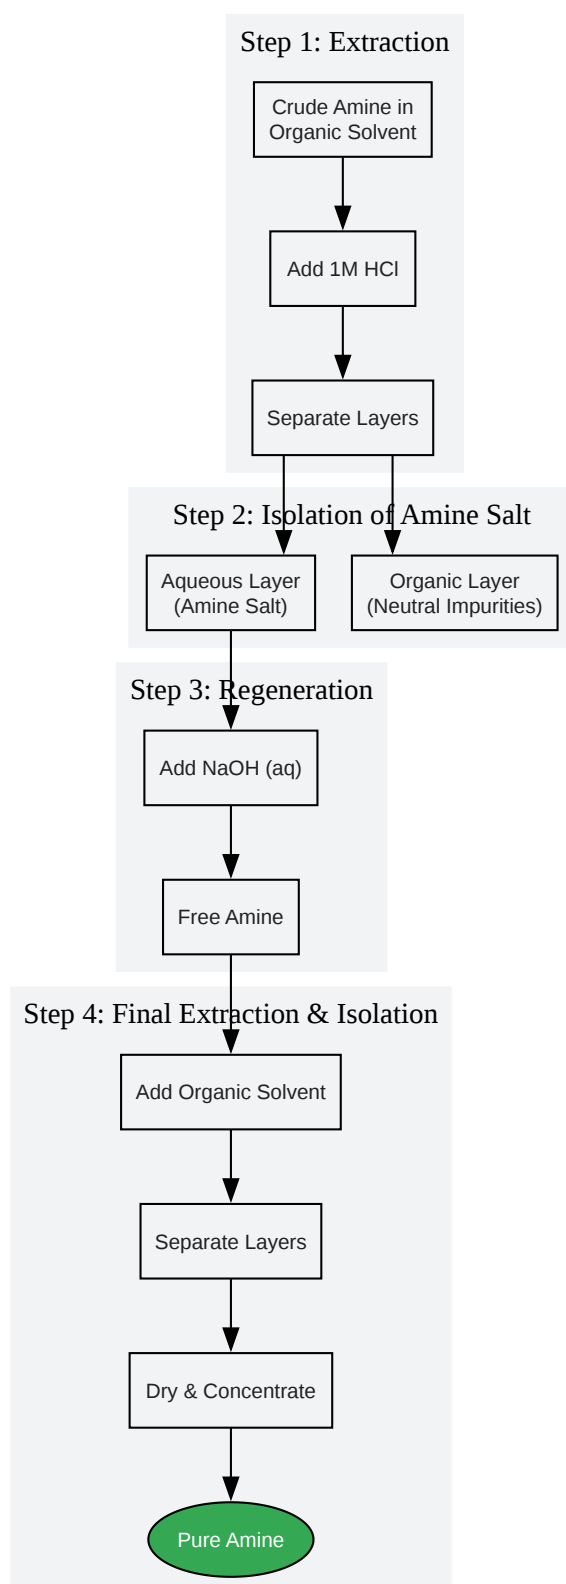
Step 1: Extraction

Crude Amine in Organic Solvent

Add 1M HCl

Separate Layers

Step 2: Isolation of Amine Salt

Aqueous Layer (Amine Salt)

Organic Layer (Neutral Impurities)

Step 3: Regeneration

Add NaOH (aq)

Free Amine

Step 4: Final Extraction & Isolation

Add Organic Solvent

Separate Layers

Dry & Concentrate

Pure Amine